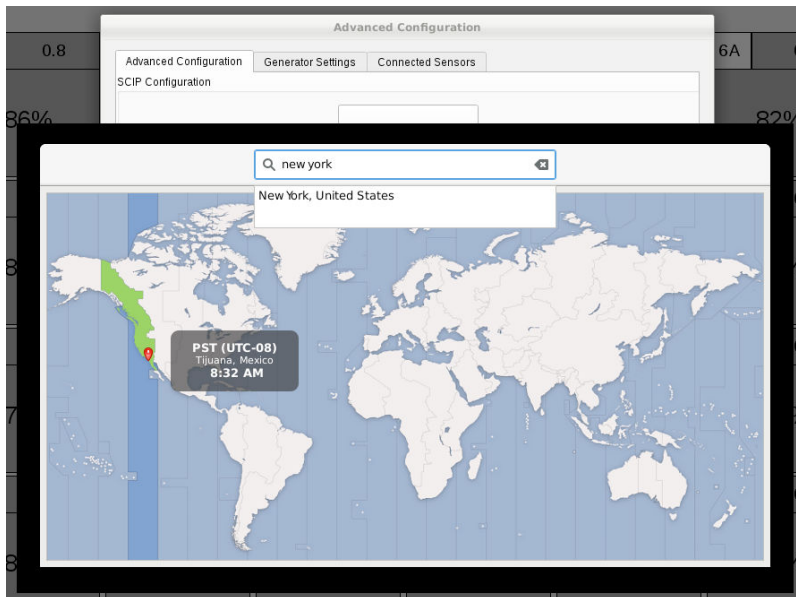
0.8

Advanced Configuration

Advanced Configuration | Generator Settings | Connected Sensors

SCIP Configuration

6A

86%

82%

new york

New York, United States

PST (UTC-08)
Tijuana, Mexico
8:32 AM

8

7

8